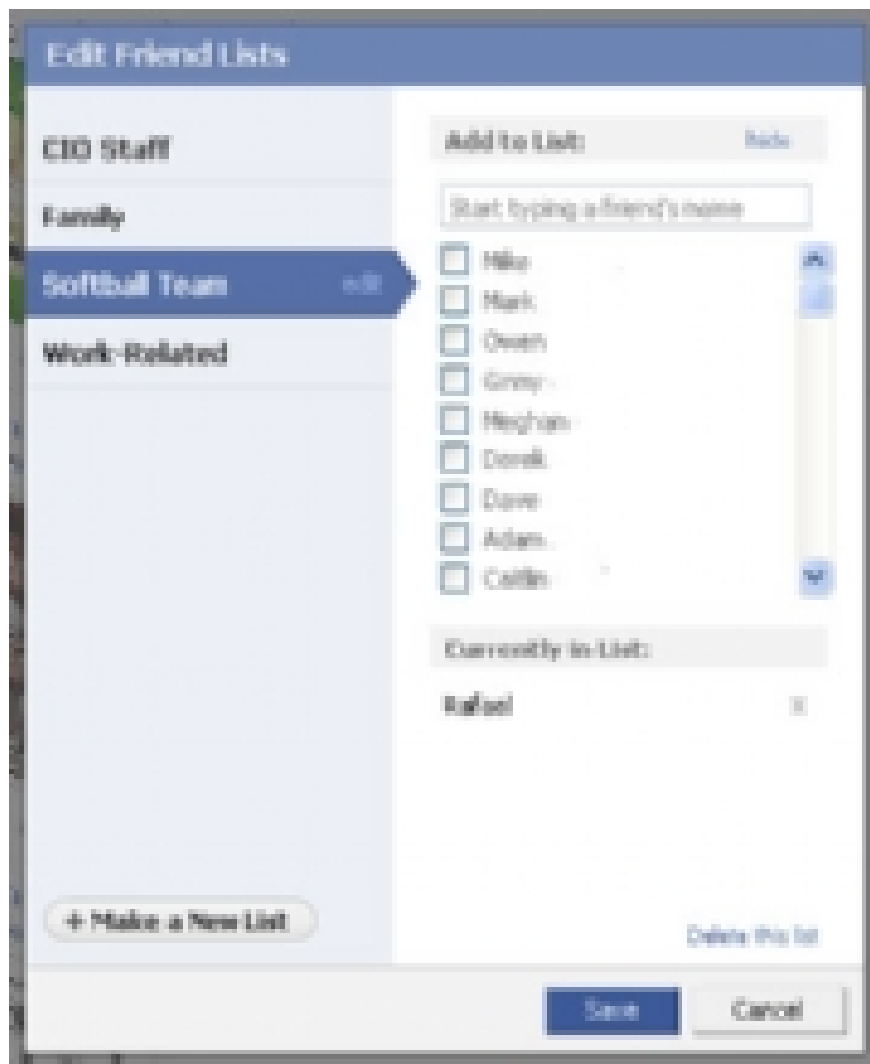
Edit Friend Lists

CIO Staff

Family

Softball Team edit

Work-Related

+ Make a New List

Add to List: hide

Start typing a friend's name

Mike

Mark

Owen

Ginny

Meghan

Derek

Dave

Adam

Caitlin

Currently in List:

Rafael x

Delete this list

Save

Cancel